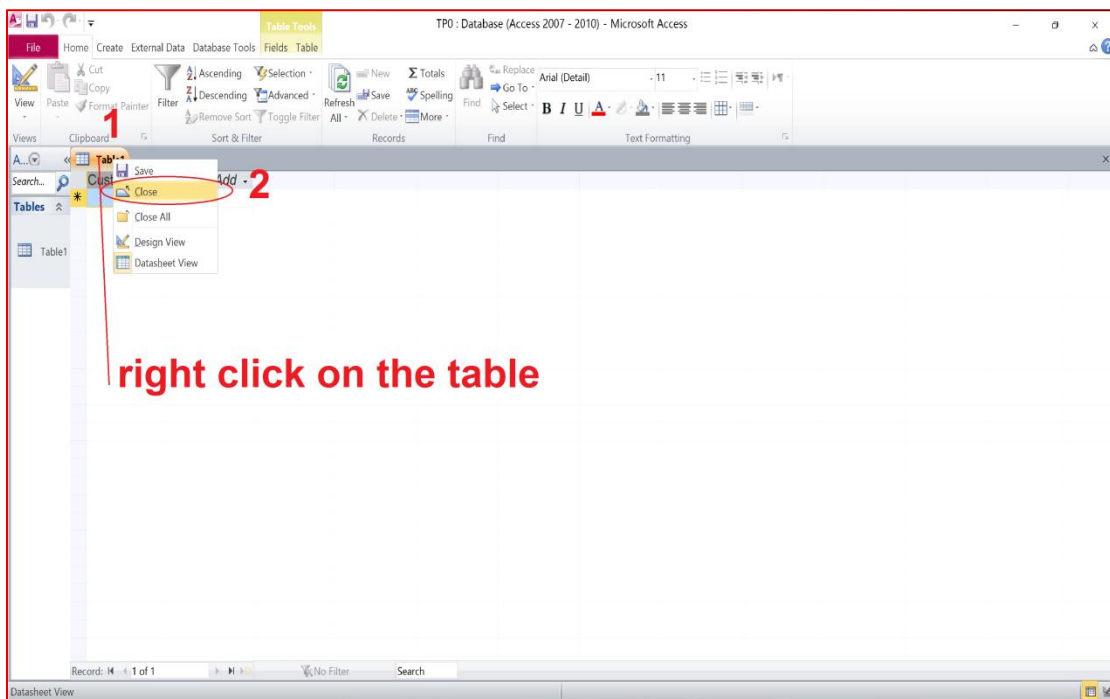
Table Tools
TP0 : Database (Access 2007 - 2010) - Microsoft Access

File Home Create External Data Database Tools Fields Table

View
Paste
Cut
Copy
Format Painter
Filter
Ascending
Descending
Remove Sort
Selection
Advanced
Toggle Filter
Refresh All
New
Save
Delete
Totals
Spelling
More
Find
Replace
Go To
Select
Arial (Detail)
11
B I U A

Views Clipboard Sort & Filter Records Find Text Formatting

1

A...
Search...
Tables
Table1

Table1
Cust
Add
Save
Close
Close All
Design View
Datasheet View

2

right click on the table

Record: 1 of 1 No Filter Search

Datasheet View